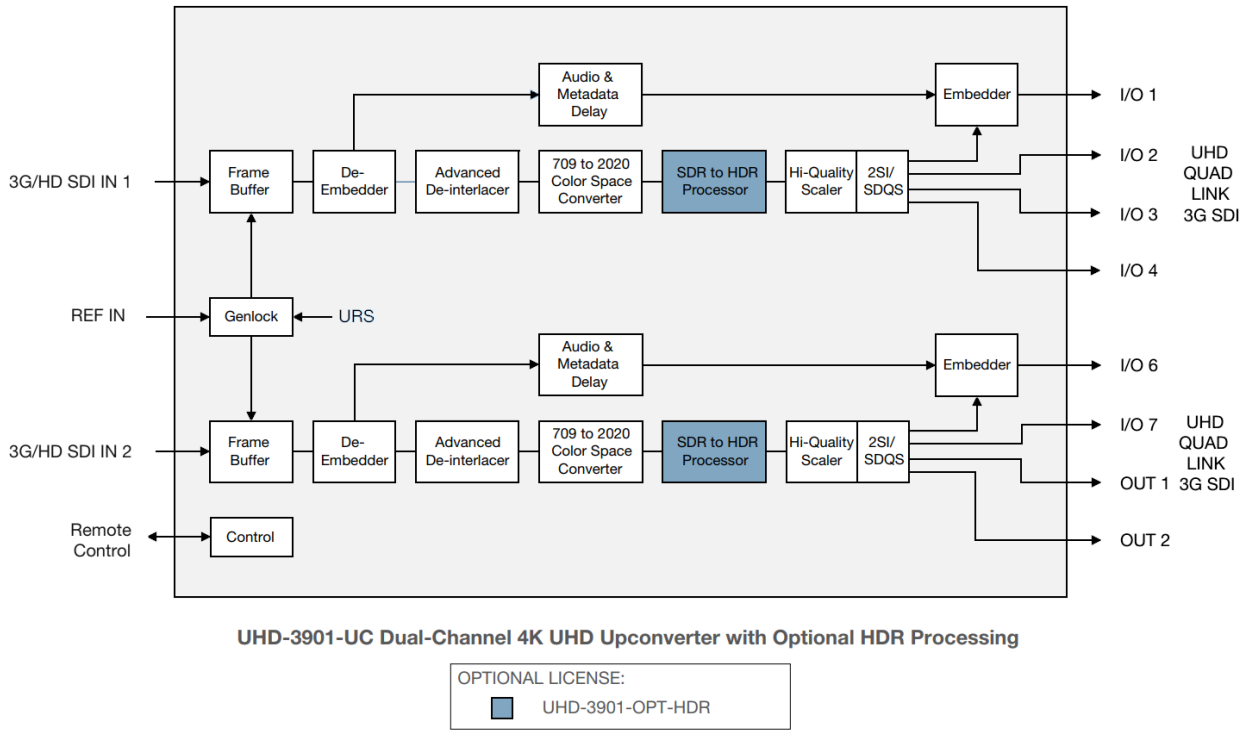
Audio & Metadata Delay

Embedder

I/O 1

3G/HD SDI IN 1

Frame Buffer

De-Embedder

Advanced De-interlacer

709 to 2020 Color Space Converter

SDR to HDR Processor

Hi-Quality Scaler

2SI/ SDQS

I/O 2

I/O 3

I/O 4

UHD QUAD LINK 3G SDI

REF IN

Genlock

URS

Audio & Metadata Delay

Embedder

I/O 6

3G/HD SDI IN 2

Frame Buffer

De-Embedder

Advanced De-interlacer

709 to 2020 Color Space Converter

SDR to HDR Processor

Hi-Quality Scaler

2SI/ SDQS

I/O 7

OUT 1

OUT 2

UHD QUAD LINK 3G SDI

Remote Control

Control

UHD-3901-UC Dual-Channel 4K UHD Upconverter with Optional HDR Processing

OPTIONAL LICENSE:

UHD-3901-OPT-HDR